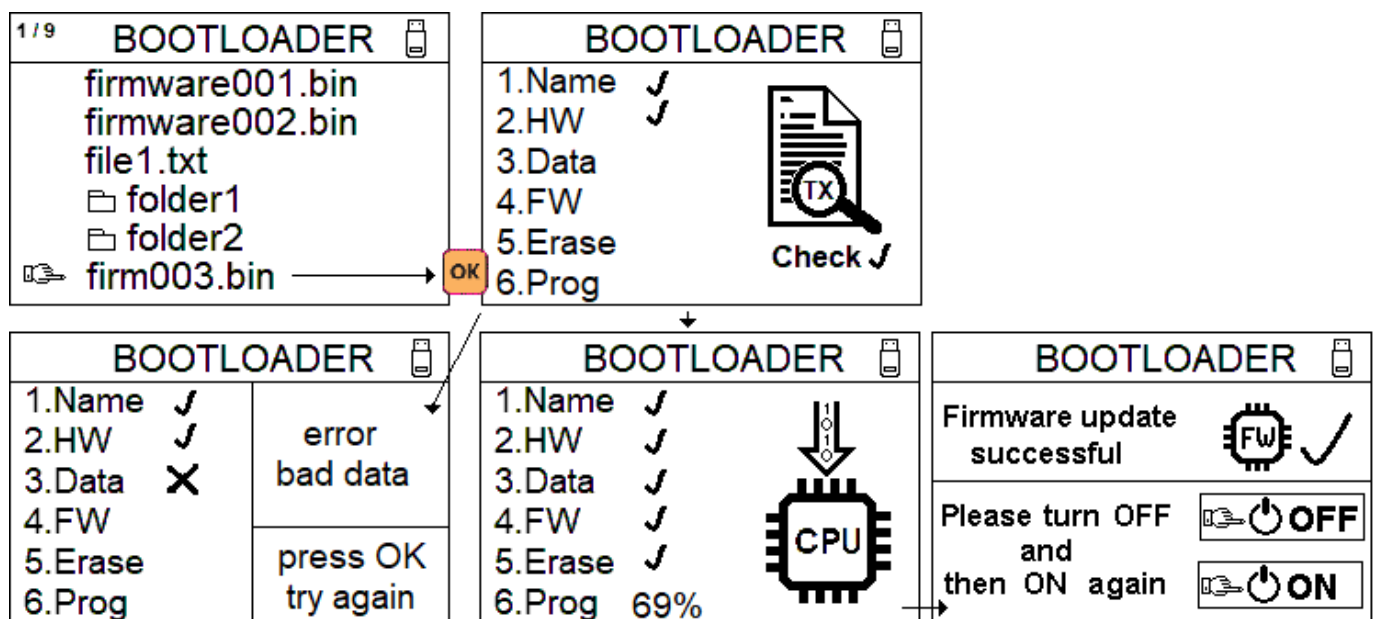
1/9 BOOTLOADER

firmware001.bin
firmware002.bin
file1.txt
folder1
folder2
firm003.bin

OK

BOOTLOADER

1.Name ✓
2.HW ✓
3.Data
4.FW
5.Erase
6.Prog

TX

Check ✓

BOOTLOADER

1.Name ✓
2.HW ✓
3.Data ✕
4.FW
5.Erase
6.Prog

error
bad data

press OK
try again

BOOTLOADER

1.Name ✓
2.HW ✓
3.Data ✓
4.FW ✓
5.Erase ✓
6.Prog 69%

1
0
1
0

CPU

BOOTLOADER

Firmware update successful

FW ✓

Please turn OFF and then ON again

OFF

ON